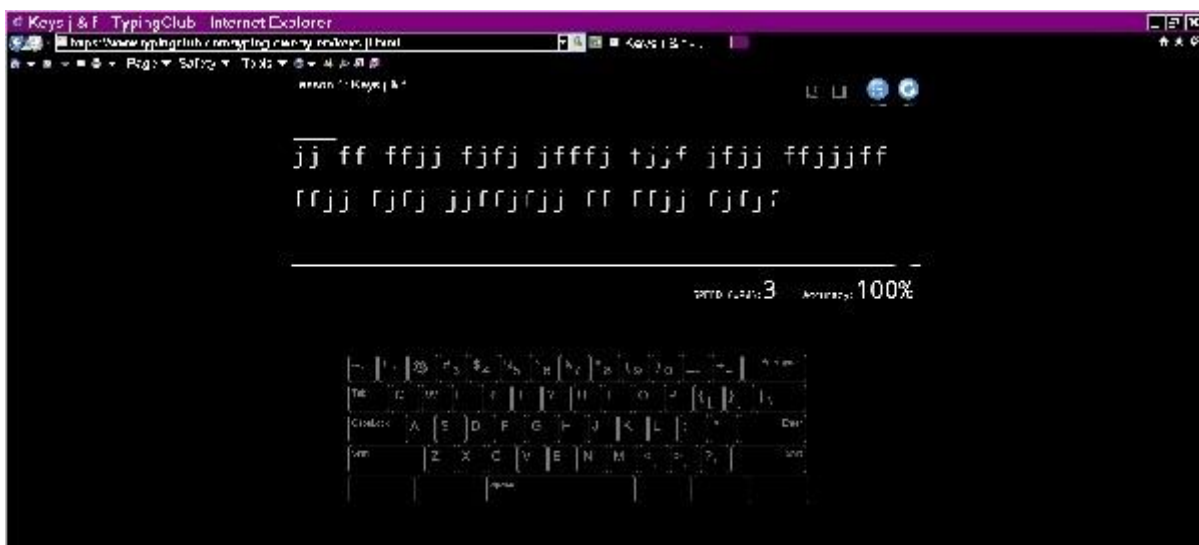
Keys j & F TypingClub Internet Explorer

https://www.typingclub.com/typing-course/keys-j-f.html

Keys j & F - ...

Page ▼ Safety ▼ Tools ▼

Lesson 1: Keys j & F

jj ff ffjj fjfj jfffj fjjf jfjj ffjjjff

ffjj fjfj jjffjfjj ff ffjj fjfj?

Speed (WPM): 3 Accuracy: 100%

Tab Q W E R T Y U I O P

Capslock A S D F G H J K L Enter

Shift Z X C V B N M Shift

Space